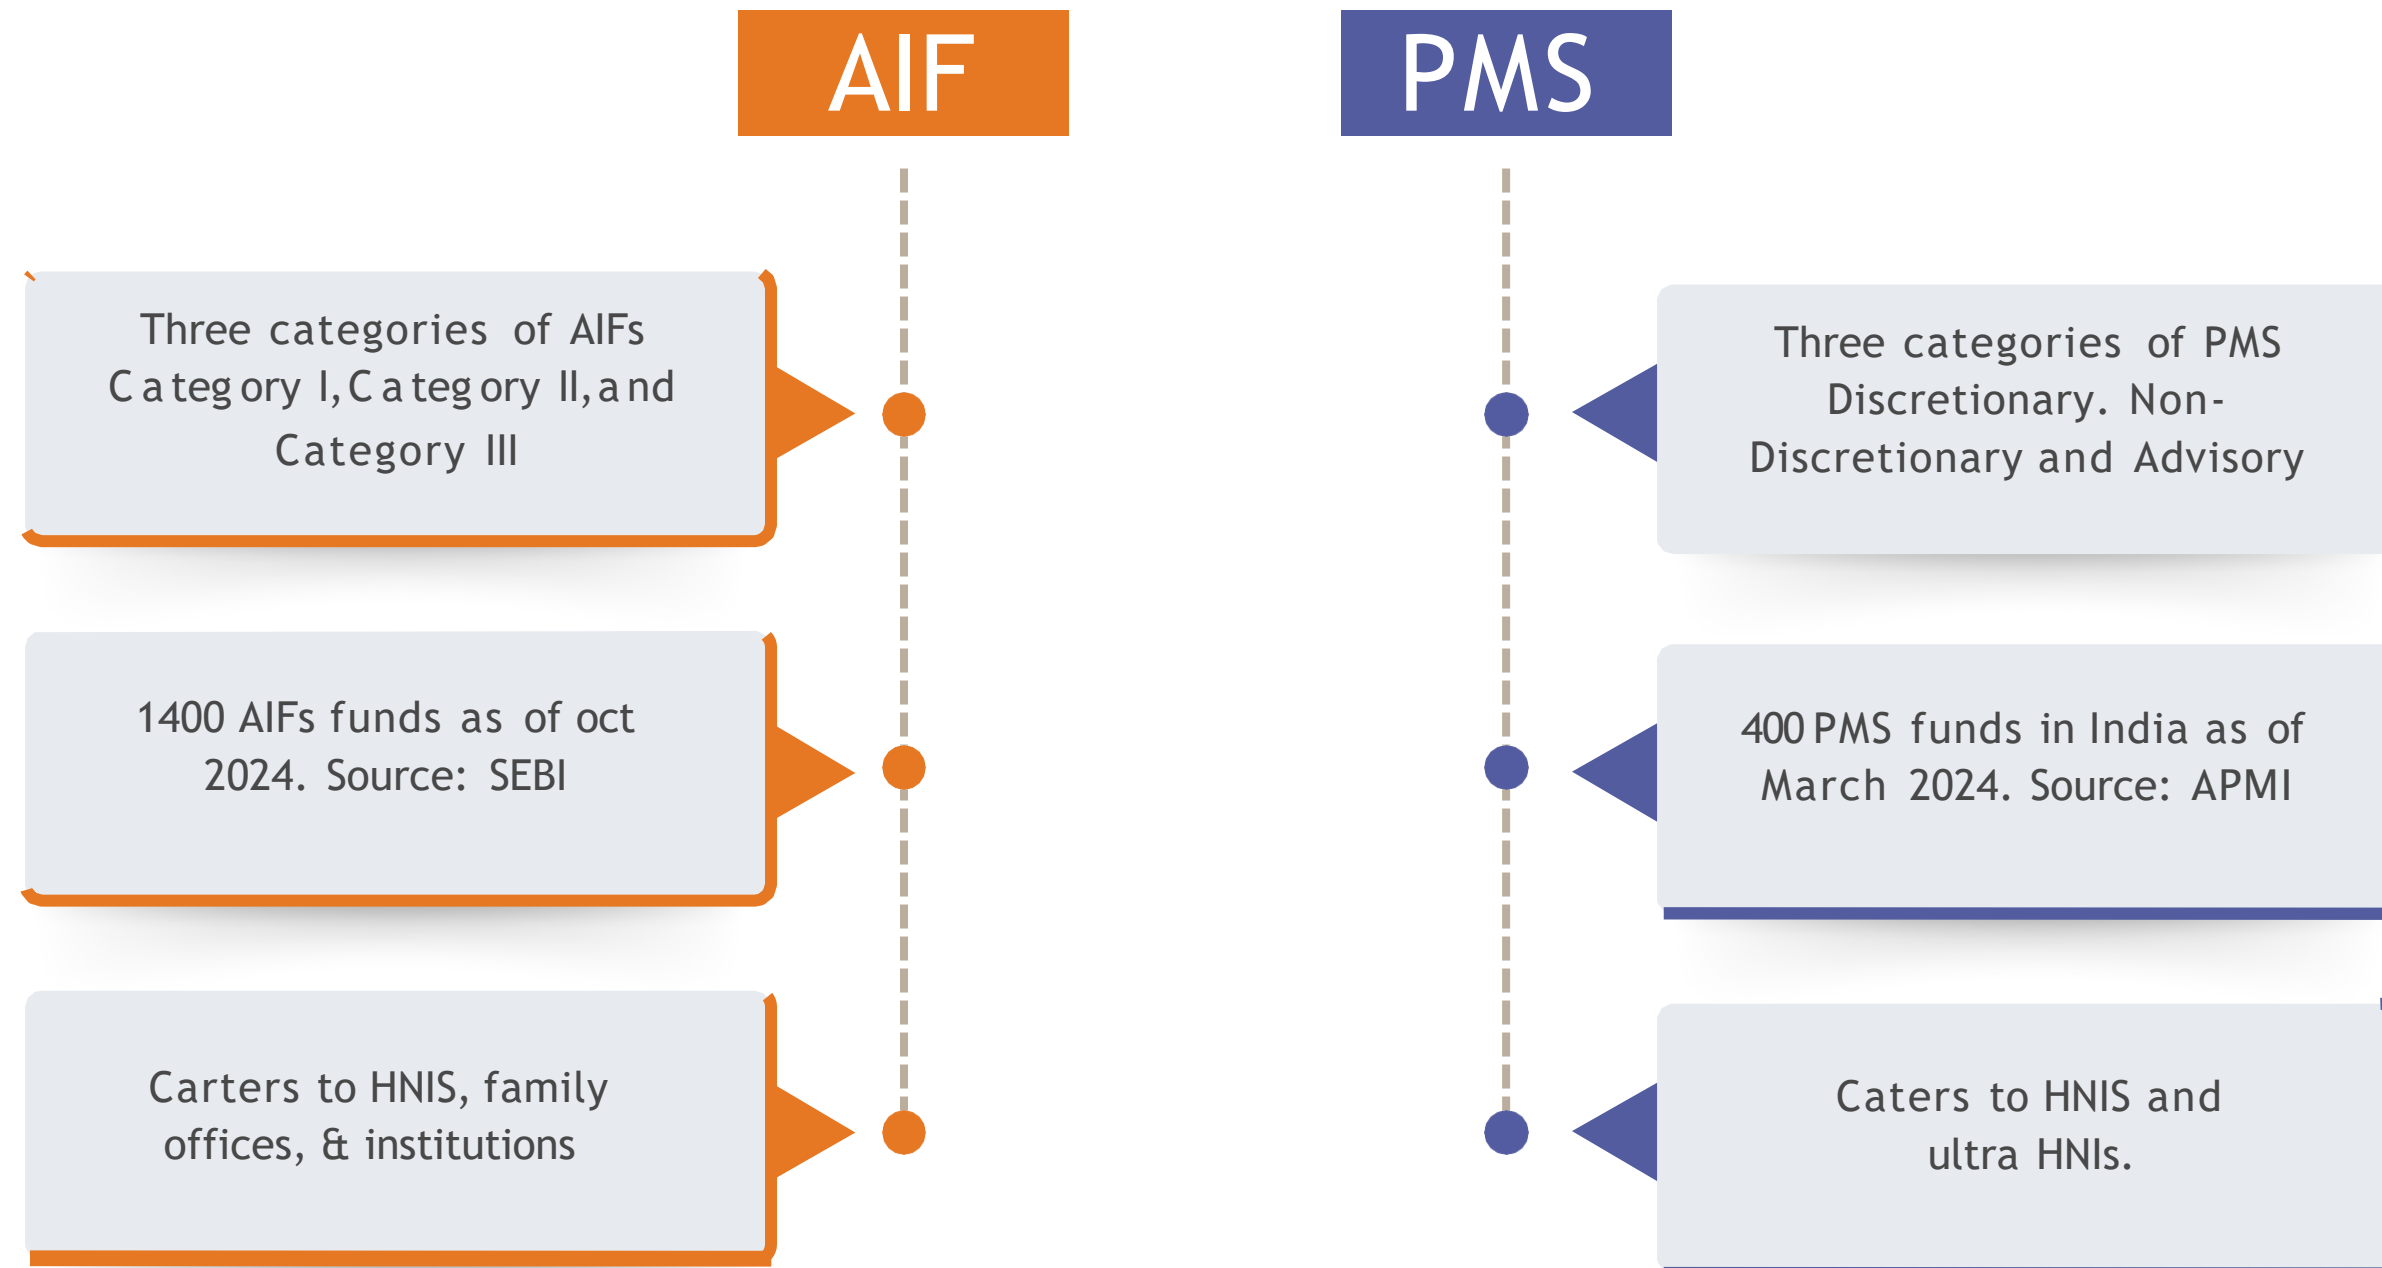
AIF

PMS

Three categories of AIFs Category I, Category II, and Category III

Three categories of PMS Discretionary. Non-Discretionary and Advisory

1400 AIFs funds as of oct 2024. Source: SEBI

400 PMS funds in India as of March 2024. Source: APMI

Carters to HNIS, family offices, & institutions

Caters to HNIS and ultra HNIs.